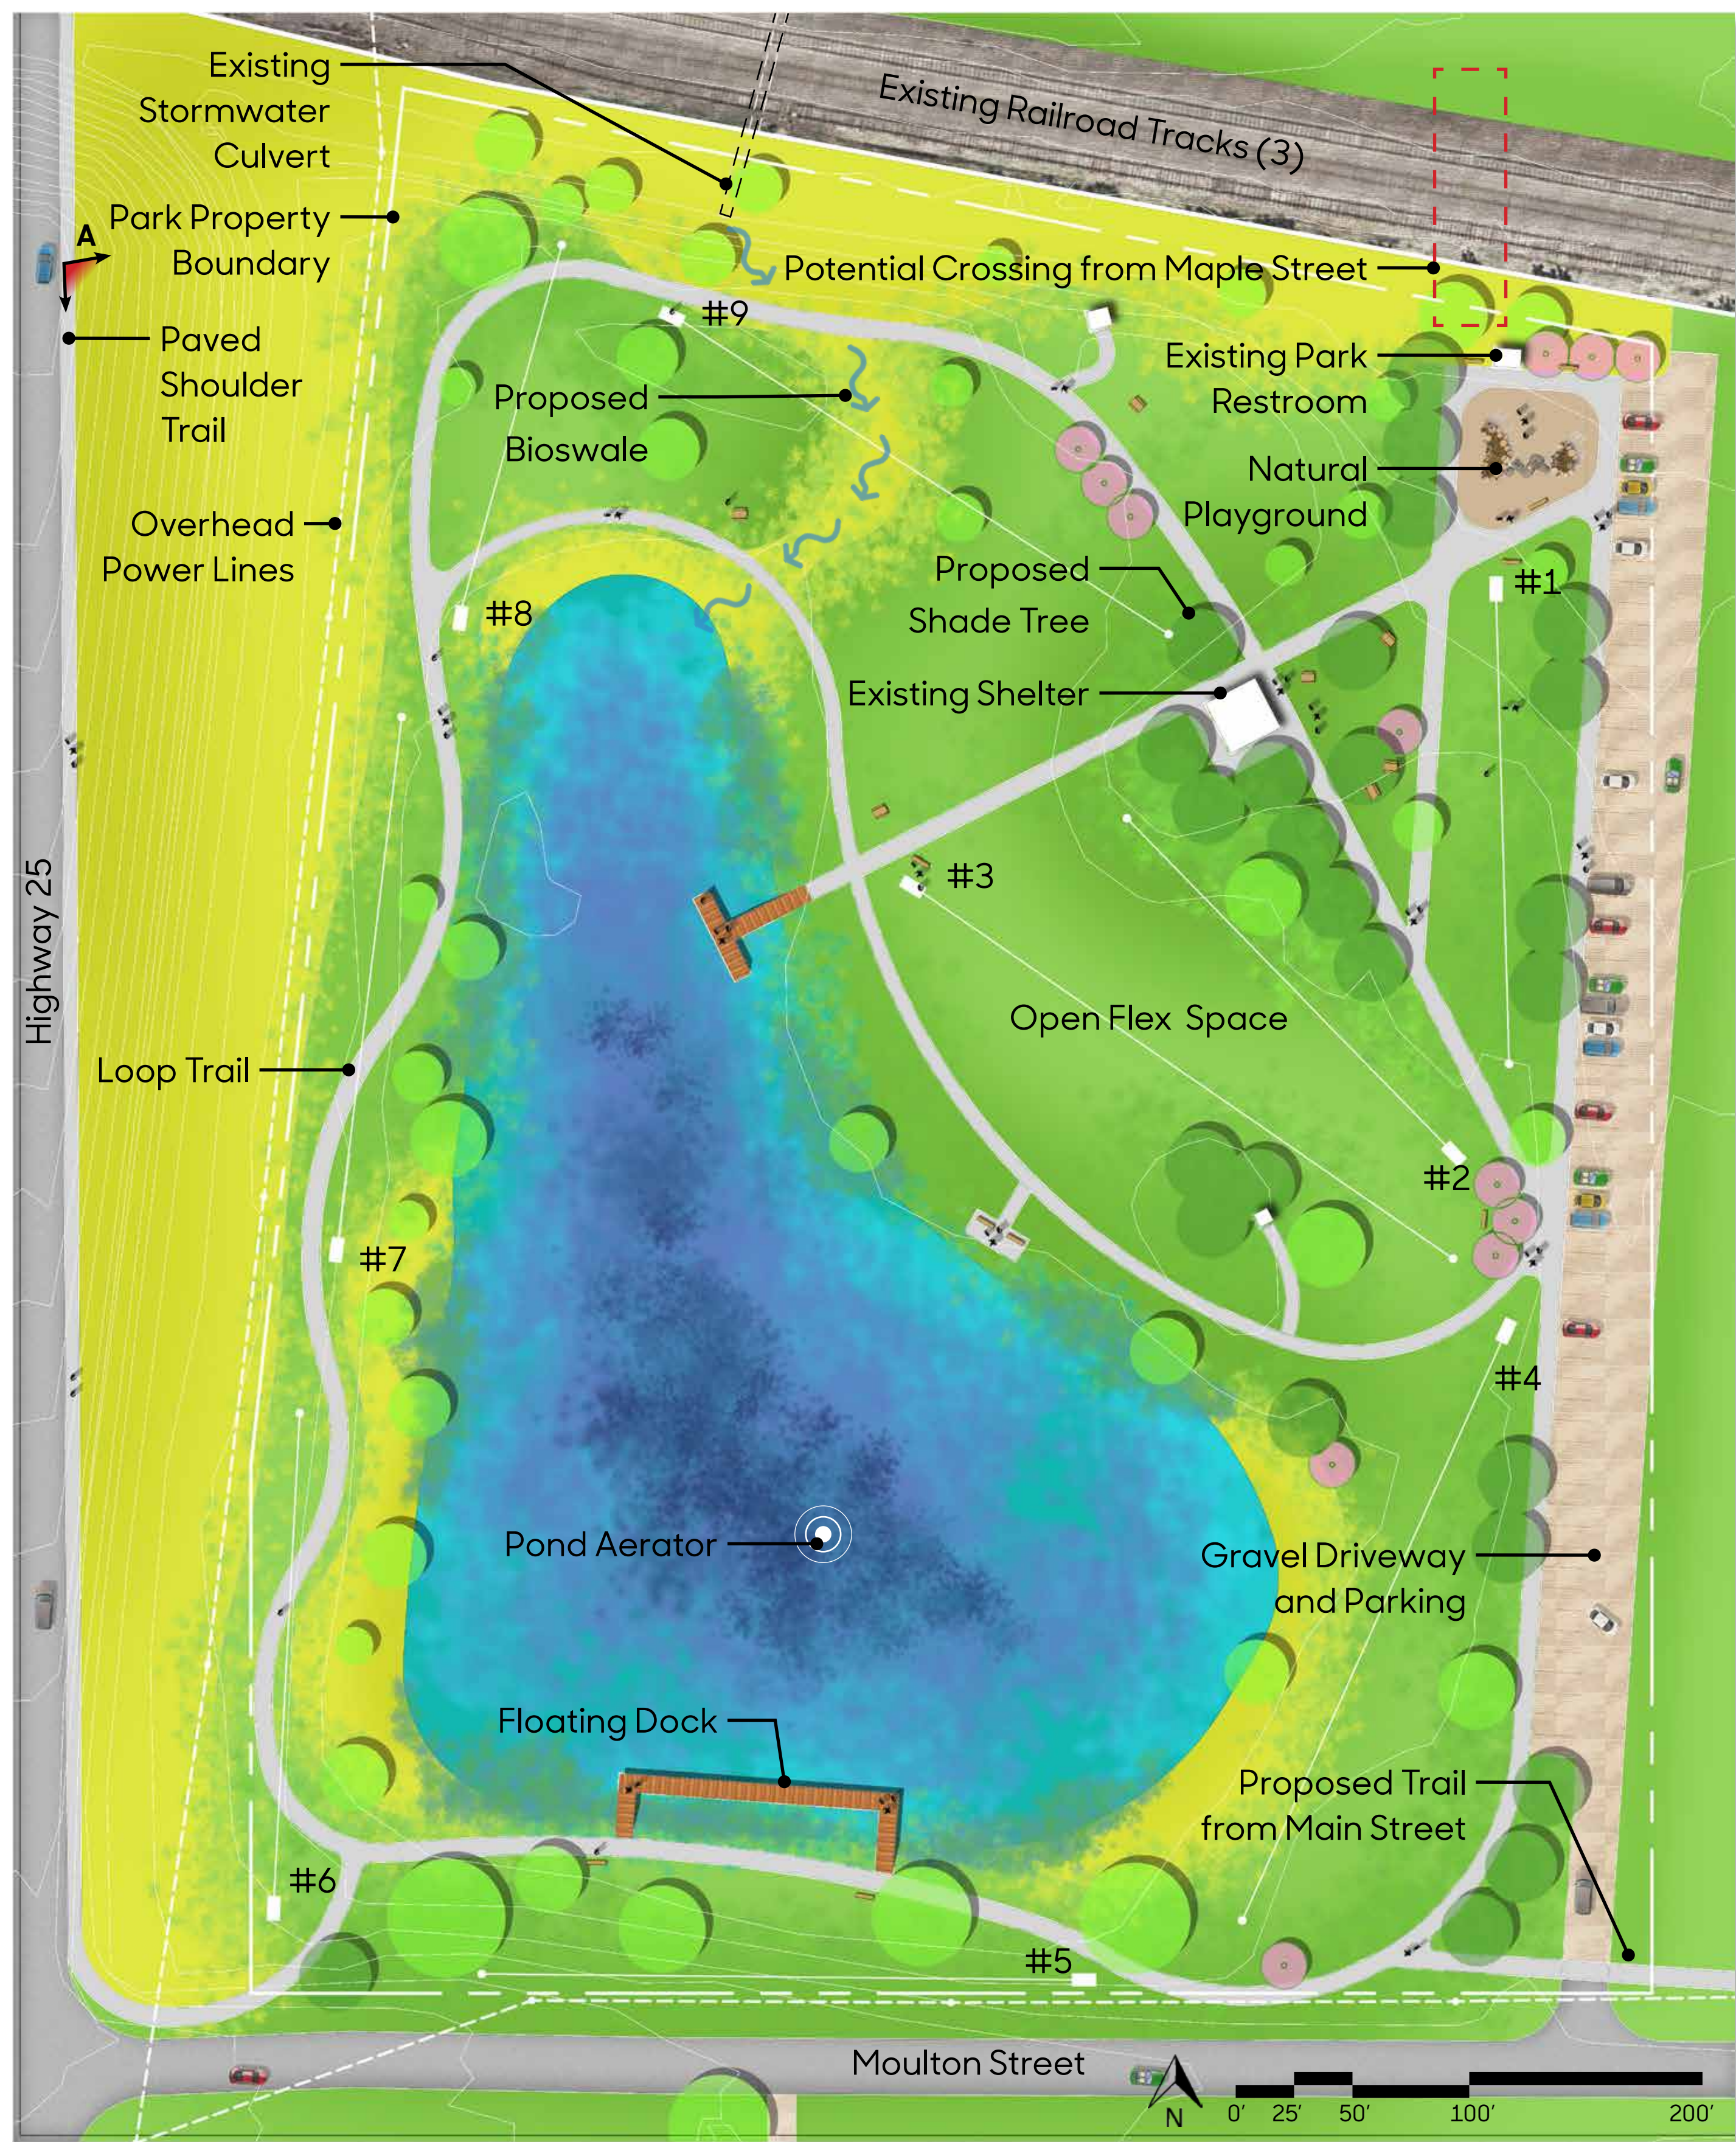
Existing Stormwater Culvert

Existing Railroad Tracks (3)

Park Property Boundary

A

Potential Crossing from Maple Street

#9

Paved Shoulder Trail

Existing Park Restroom

Proposed Bioswale

Natural Playground

Overhead Power Lines

Proposed Shade Tree

#1

#8

Existing Shelter

#3

Highway 25

Open Flex Space

Loop Trail

#2

#7

#4

Pond Aerator

Gravel Driveway and Parking

Floating Dock

Proposed Trail from Main Street

#6

#5

Moulton Street

N

0' 25' 50' 100' 200'